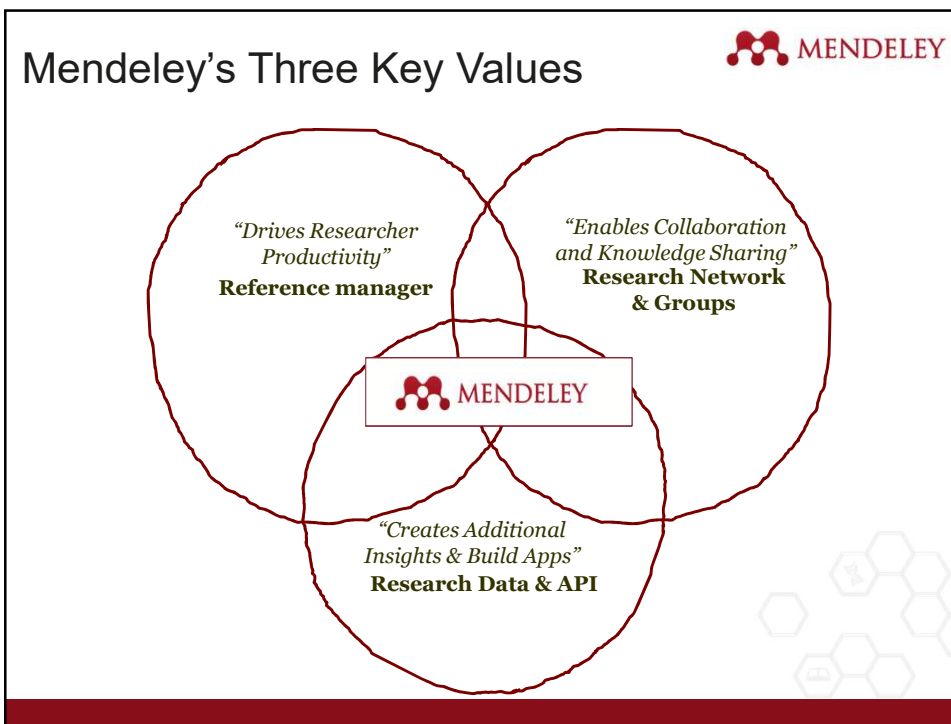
Mendeley's Three Key Values

MENDELEY

"Drives Researcher Productivity"
Reference manager

"Enables Collaboration and Knowledge Sharing"
Research Network & Groups

MENDELEY

"Creates Additional Insights & Build Apps"
Research Data & API